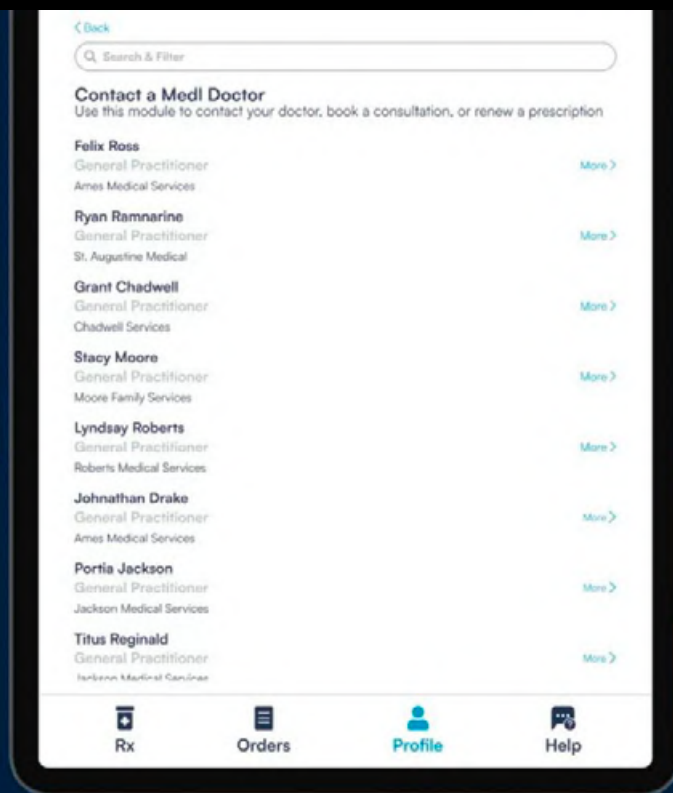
< Back

Search & Filter

Contact a Medl Doctor
Use this module to contact your doctor, book a consultation, or renew a prescription

Felix Ross
General Practitioner
Ames Medical Services
More >

Ryan Ramnarine
General Practitioner
St. Augustine Medical
More >

Grant Chadwell
General Practitioner
Chadwell Services
More >

Stacy Moore
General Practitioner
Moore Family Services
More >

Lyndsay Roberts
General Practitioner
Roberts Medical Services
More >

Johnathan Drake
General Practitioner
Ames Medical Services
More >

Portia Jackson
General Practitioner
Jackson Medical Services
More >

Titus Reginald
General Practitioner
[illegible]
More >

Rx
Orders
Profile
Help